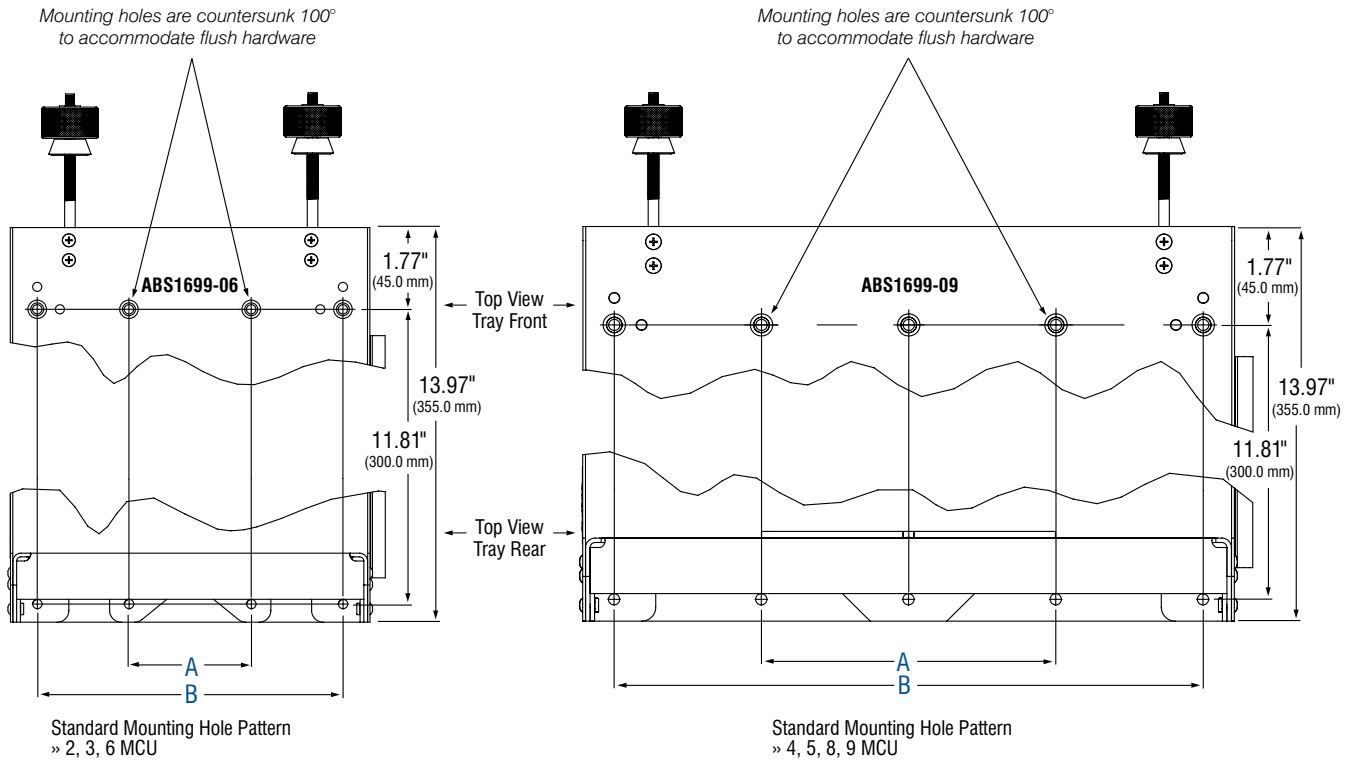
Mounting holes are countersunk 100° to accommodate flush hardware

ABS1699-06

1.77" (45.0 mm)

Top View Tray Front

13.97" (355.0 mm)

11.81" (300.0 mm)

Top View Tray Rear

A

B

Standard Mounting Hole Pattern
» 2, 3, 6 MCU

Mounting holes are countersunk 100° to accommodate flush hardware

ABS1699-09

1.77" (45.0 mm)

13.97" (355.0 mm)

11.81" (300.0 mm)

A

B

Standard Mounting Hole Pattern
» 4, 5, 8, 9 MCU